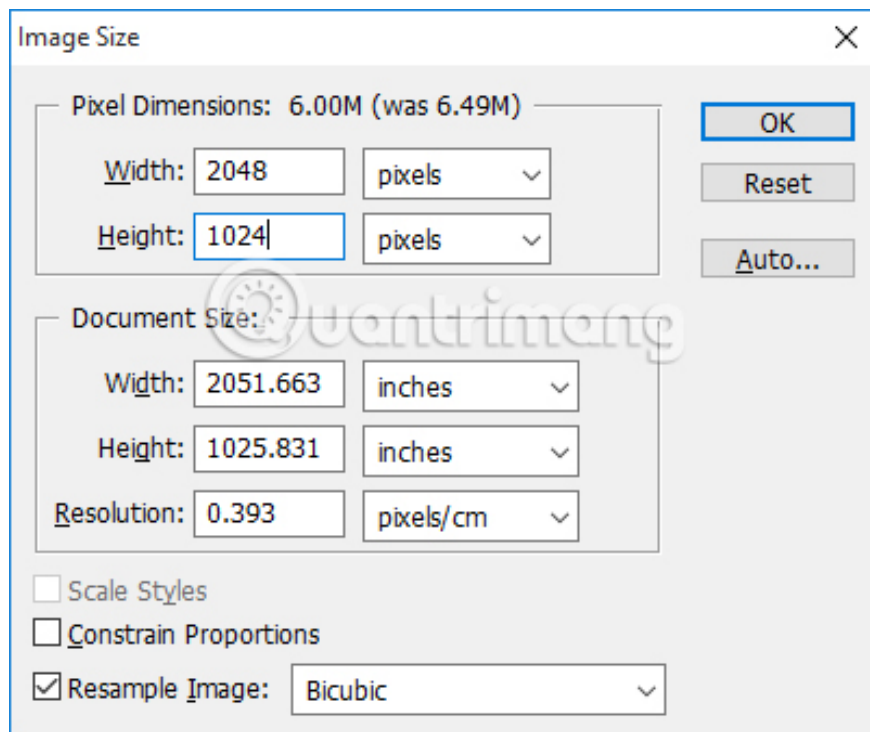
Image Size

Pixel Dimensions: 6.00M (was 6.49M)

Width: 2048 pixels

Height: 1024 pixels

OK

Reset

Auto...

Document Size:

Width: 2051.663 inches

Height: 1025.831 inches

Resolution: 0.393 pixels/cm

Quantrimang

Scale Styles

Constrain Proportions

Resample Image: Bicubic